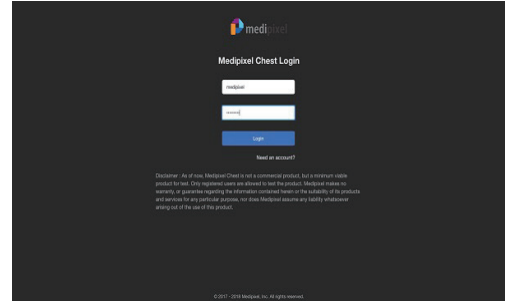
medipixel

Medipixel Chest Login

medipixel

•••••••

Login

Need an account?

Disclaimer - As of now, Medipixel Chest is not a commercial product, but a minimum viable product for test. Only registered users are allowed to test the product. Medipixel makes no warranty, or guarantee regarding the information contained herein or the suitability of its products and services for any particular purpose, nor does Medipixel assume any liability whatsoever arising out of the use of this product.

© 2017 - 2018 Medipixel, Inc. All rights reserved.